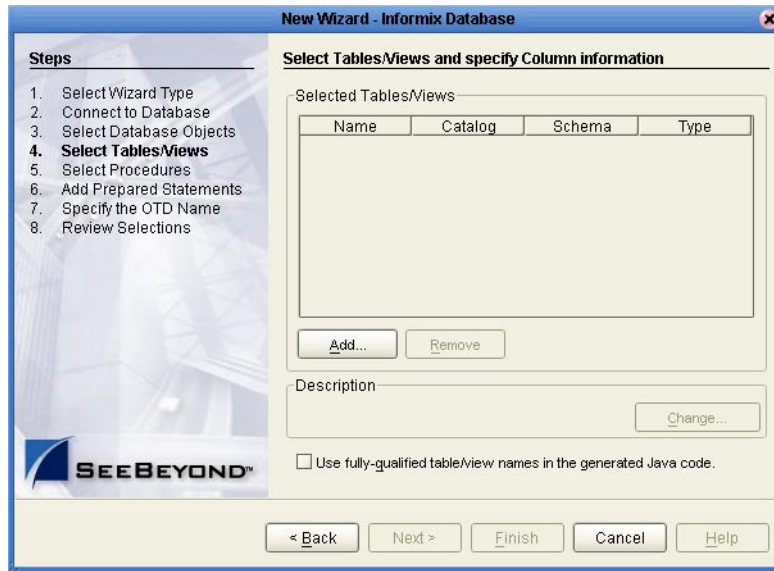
New Wizard - Informix Database

Steps

1. Select Wizard Type
2. Connect to Database
3. Select Database Objects
4. Select Tables/Views
5. Select Procedures
6. Add Prepared Statements
7. Specify the OTD Name
8. Review Selections

SEEBEYOND™

Select Tables/Views and specify Column information

Selected Tables/Views

| Name | Catalog | Schema | Type |
|---|---|---|---|

Add... Remove

Description

Change...

Use fully-qualified table/view names in the generated Java code.

< Back Next > Finish Cancel Help